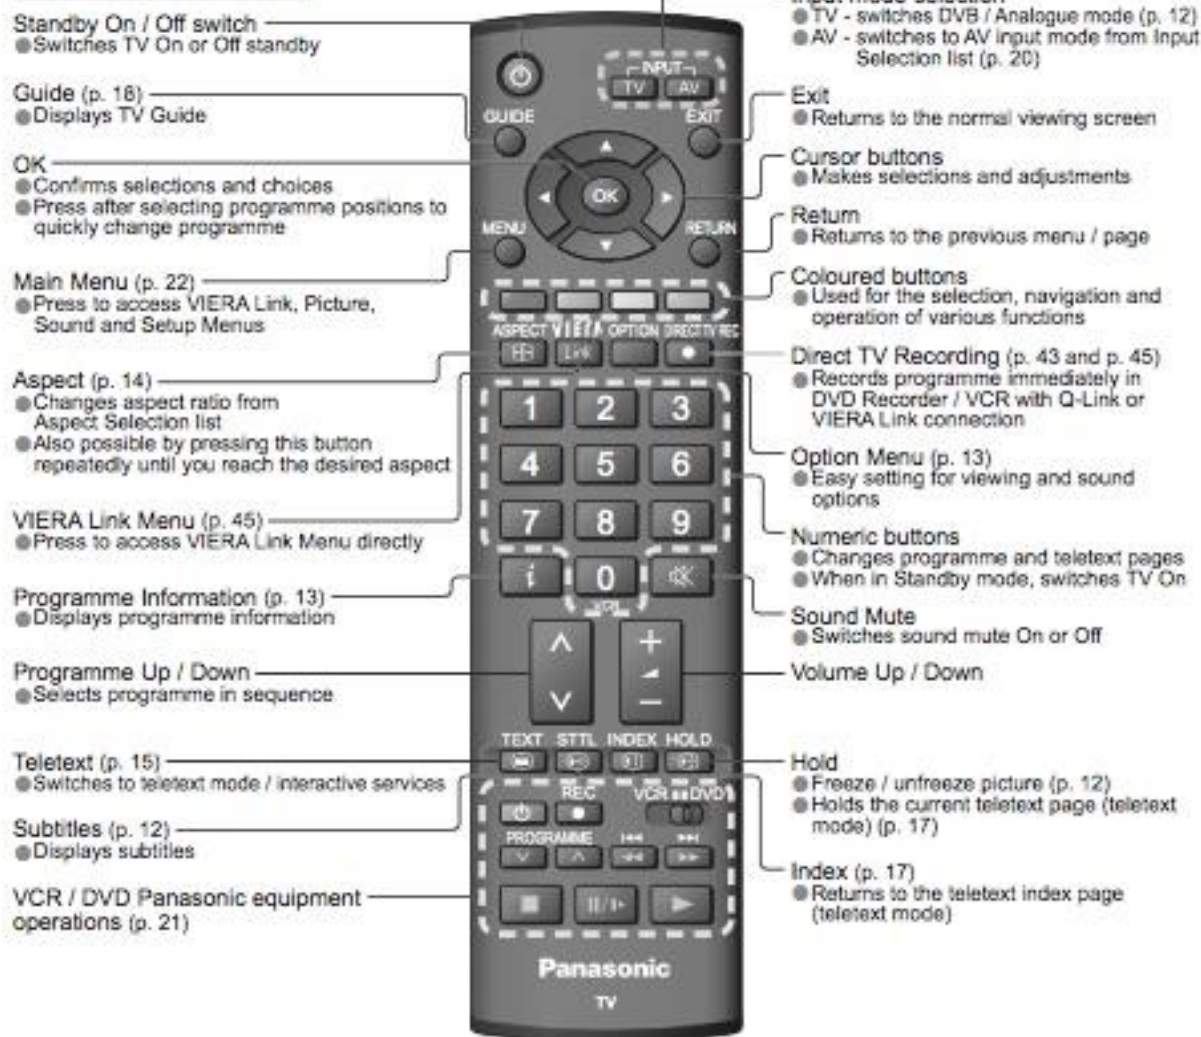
Standby On / Off switch
Switches TV On or Off standby

Guide (p. 18)
Displays TV Guide

OK
Confirms selections and choices
Press after selecting programme positions to quickly change programme

Main Menu (p. 22)
Press to access VIERA Link, Picture, Sound and Setup Menus

Aspect (p. 14)
Changes aspect ratio from Aspect Selection list
Also possible by pressing this button repeatedly until you reach the desired aspect

VIERA Link Menu (p. 45)
Press to access VIERA Link Menu directly

Programme Information (p. 13)
Displays programme information

Programme Up / Down
Selects programme in sequence

Teletext (p. 15)
Switches to teletext mode / interactive services

Subtitles (p. 12)
Displays subtitles

VCR / DVD Panasonic equipment operations (p. 21)

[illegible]
TV - switches DVB / Analogue mode (p. 12)
AV - switches to AV input mode from Input Selection list (p. 20)

Exit
Returns to the normal viewing screen

Cursor buttons
Makes selections and adjustments

Return
Returns to the previous menu / page

Coloured buttons
Used for the selection, navigation and operation of various functions

Direct TV Recording (p. 43 and p. 45)
Records programme immediately in DVD Recorder / VCR with Q-Link or VIERA Link connection

Option Menu (p. 13)
Easy setting for viewing and sound options

Numeric buttons
Changes programme and teletext pages
When in Standby mode, switches TV On

Sound Mute
Switches sound mute On or Off

Volume Up / Down

Hold
Freeze / unfreeze picture (p. 12)
Holds the current teletext page (teletext mode) (p. 17)

Index (p. 17)
Returns to the teletext index page (teletext mode)

INPUT TV AV GUIDE EXIT OK MENU RETURN ASPECT VIERA OPTION DIRECT TV REC Link 1 2 3 4 5 6 7 8 9 i 0 TEXT STTL INDEX HOLD REC VCR DVD PROGRAMME Panasonic TV